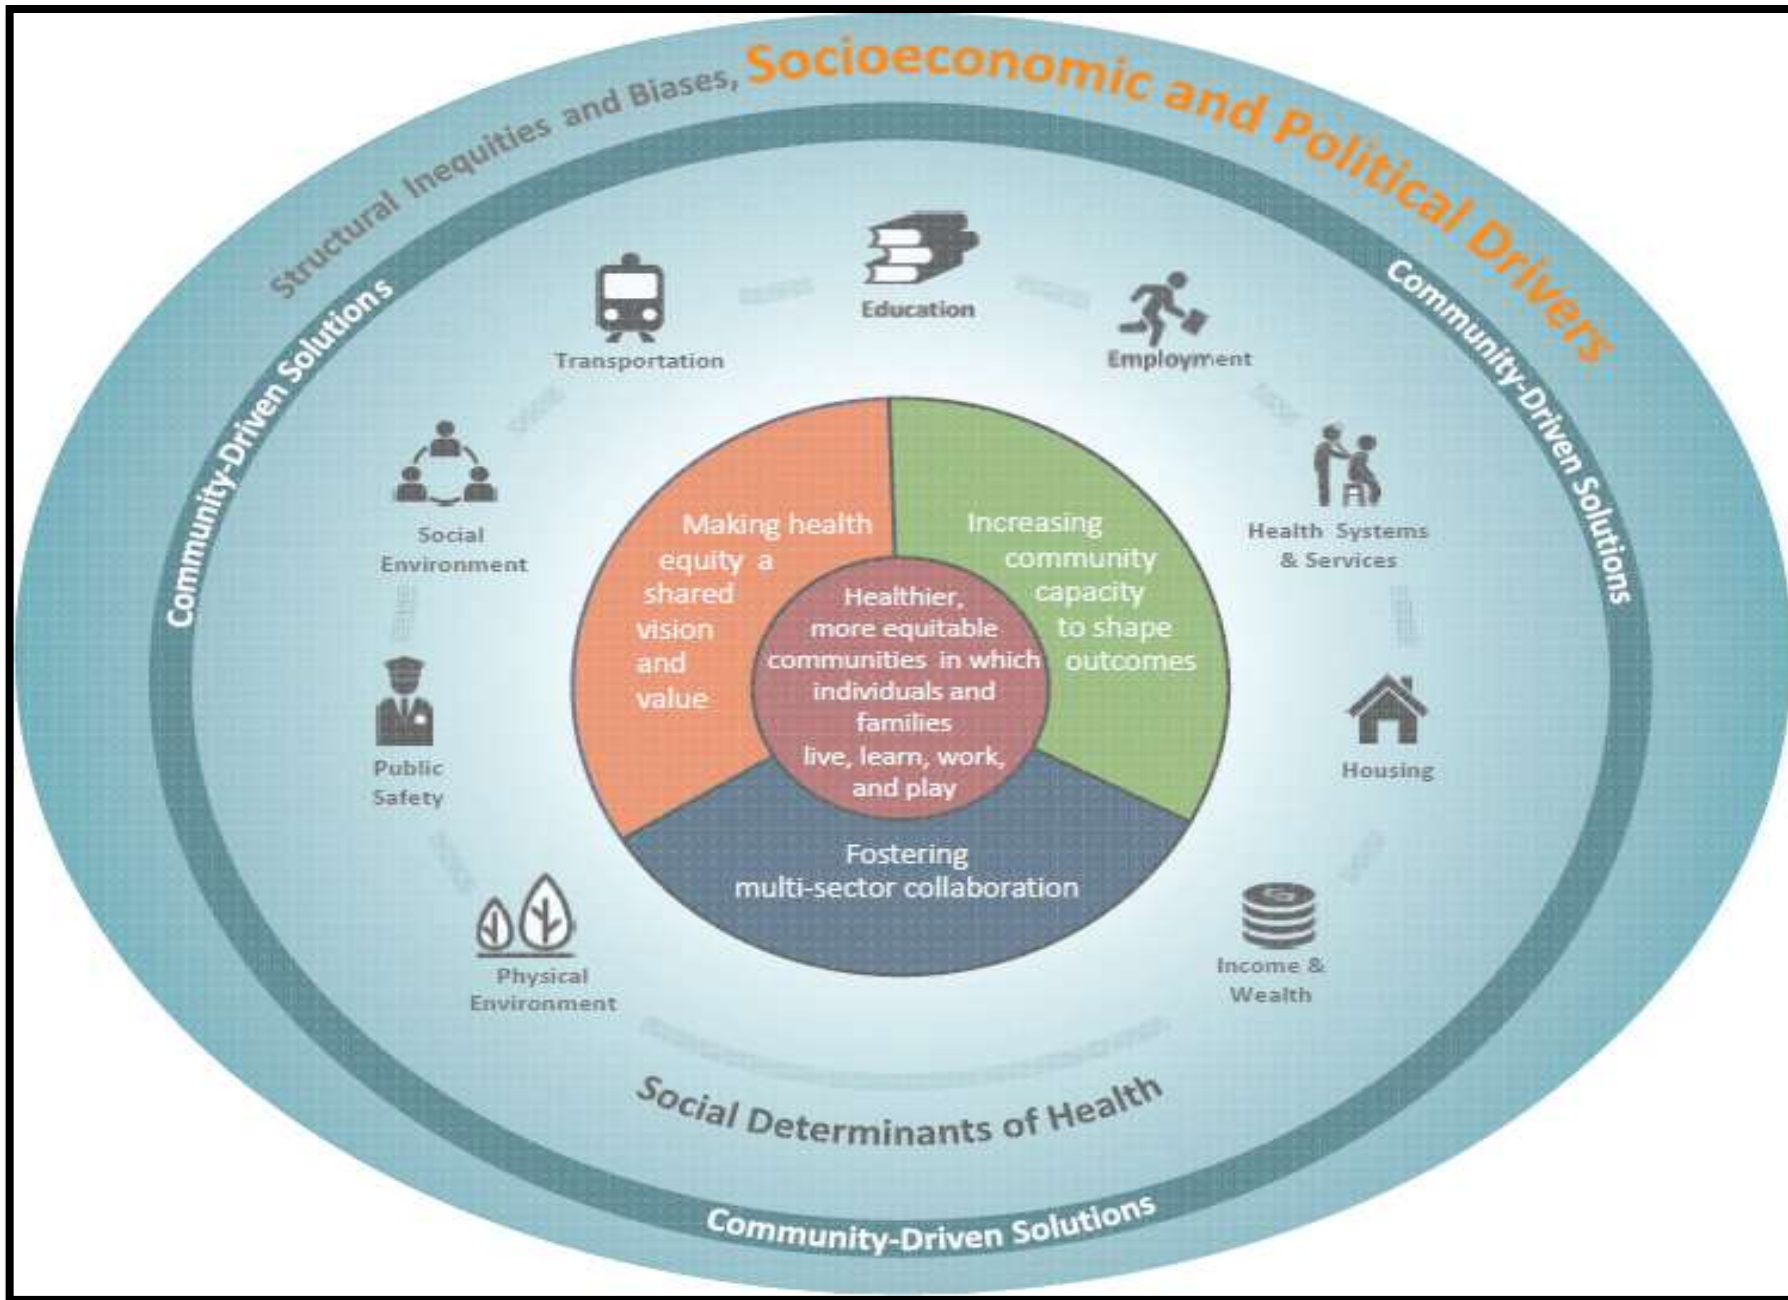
Structural Inequities and Biases, Socioeconomic and Political Drivers

Community-Driven Solutions

Community-Driven Solutions

Education

Transportation

Employment

Social Environment

Health Systems & Services

Public Safety

Housing

Physical Environment

Income & Wealth

Making health equity a shared vision and value

Increasing community capacity to shape outcomes

Healthier, more equitable communities in which individuals and families live, learn, work, and play

Fostering multi-sector collaboration

Social Determinants of Health

Community-Driven Solutions